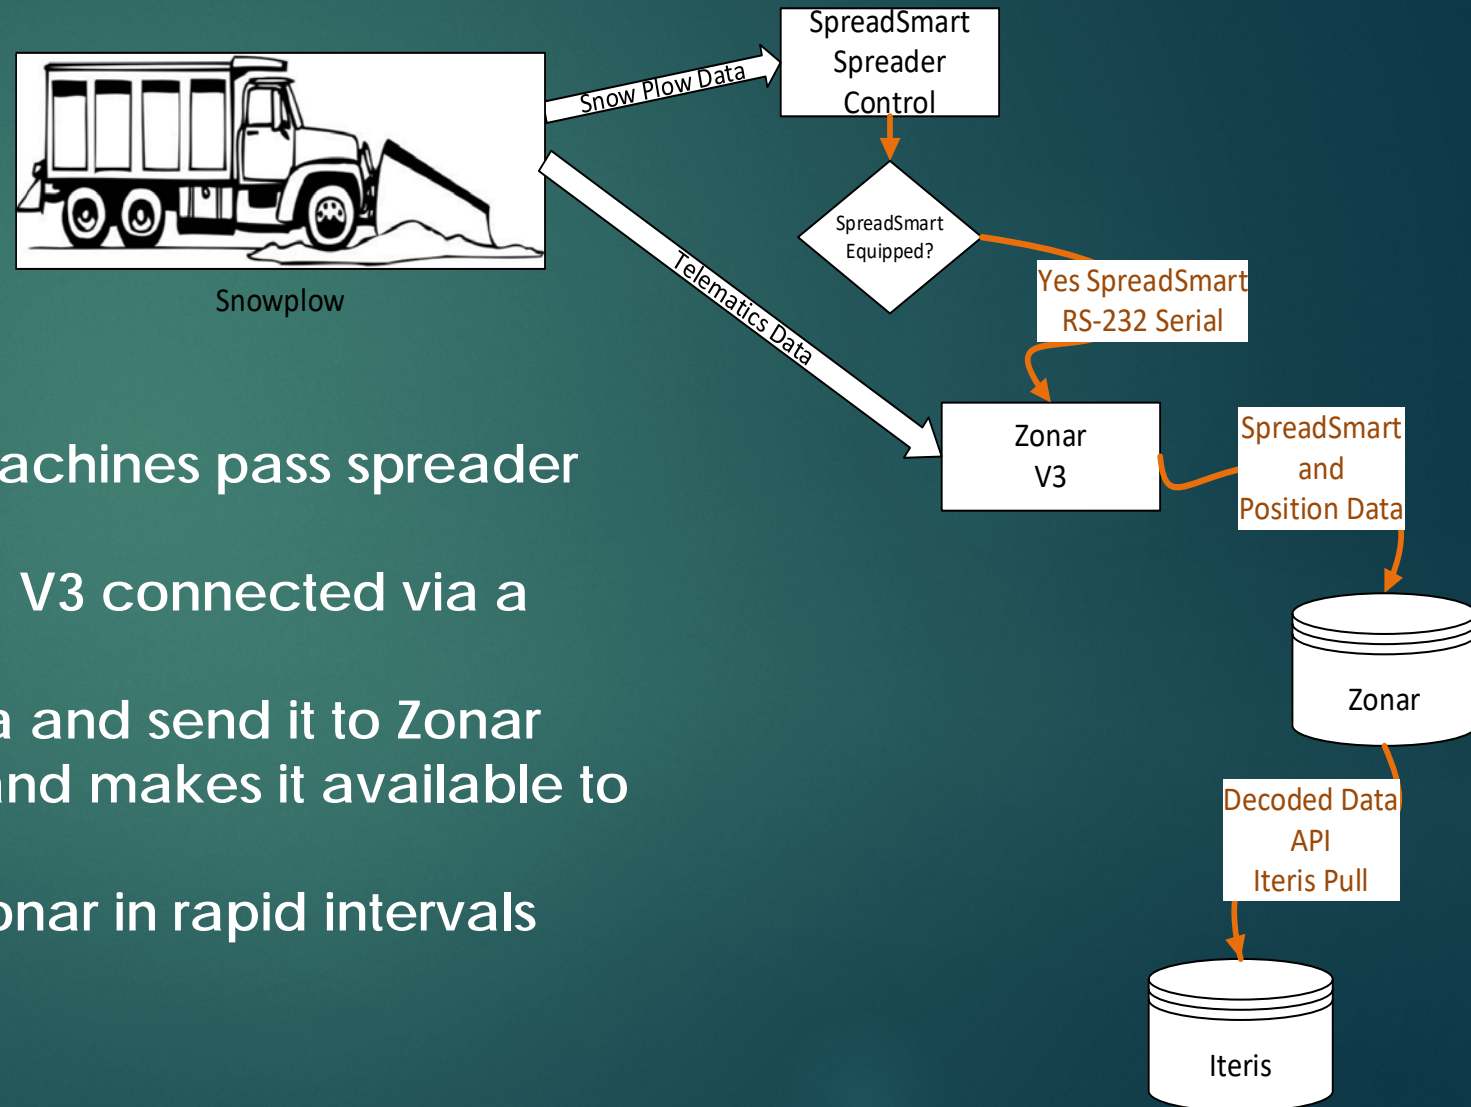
Snowplow

Snow Plow Data

SpreadSmart Spreader Control

SpreadSmart Equipped?

Yes SpreadSmart RS-232 Serial

Telematics Data

Zonar V3

SpreadSmart and Position Data

Zonar

Decoded Data API Iteris Pull

Iteris

achines pass spreader

V3 connected via a

a and send it to Zonar
nd makes it available to

onar in rapid intervals